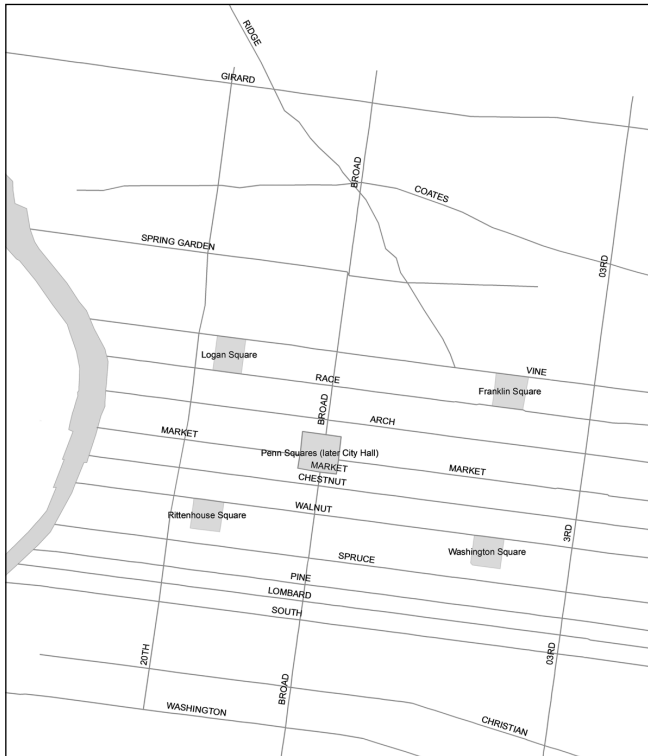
RIDGE
GIRARD
BROAD
COATES
SPRING GARDEN
03RD
Logan Square
VINE
RACE
Franklin Square
BROAD
ARCH
MARKET
Penn Squares (later City Hall)
MARKET
MARKET
CHESTNUT
WALNUT
Rittenhouse Square
3RD
SPRUCE
Washington Square
PINE
LOMBARD
SOUTH
20TH
03RD
BROAD
WASHINGTON
CHRISTIAN